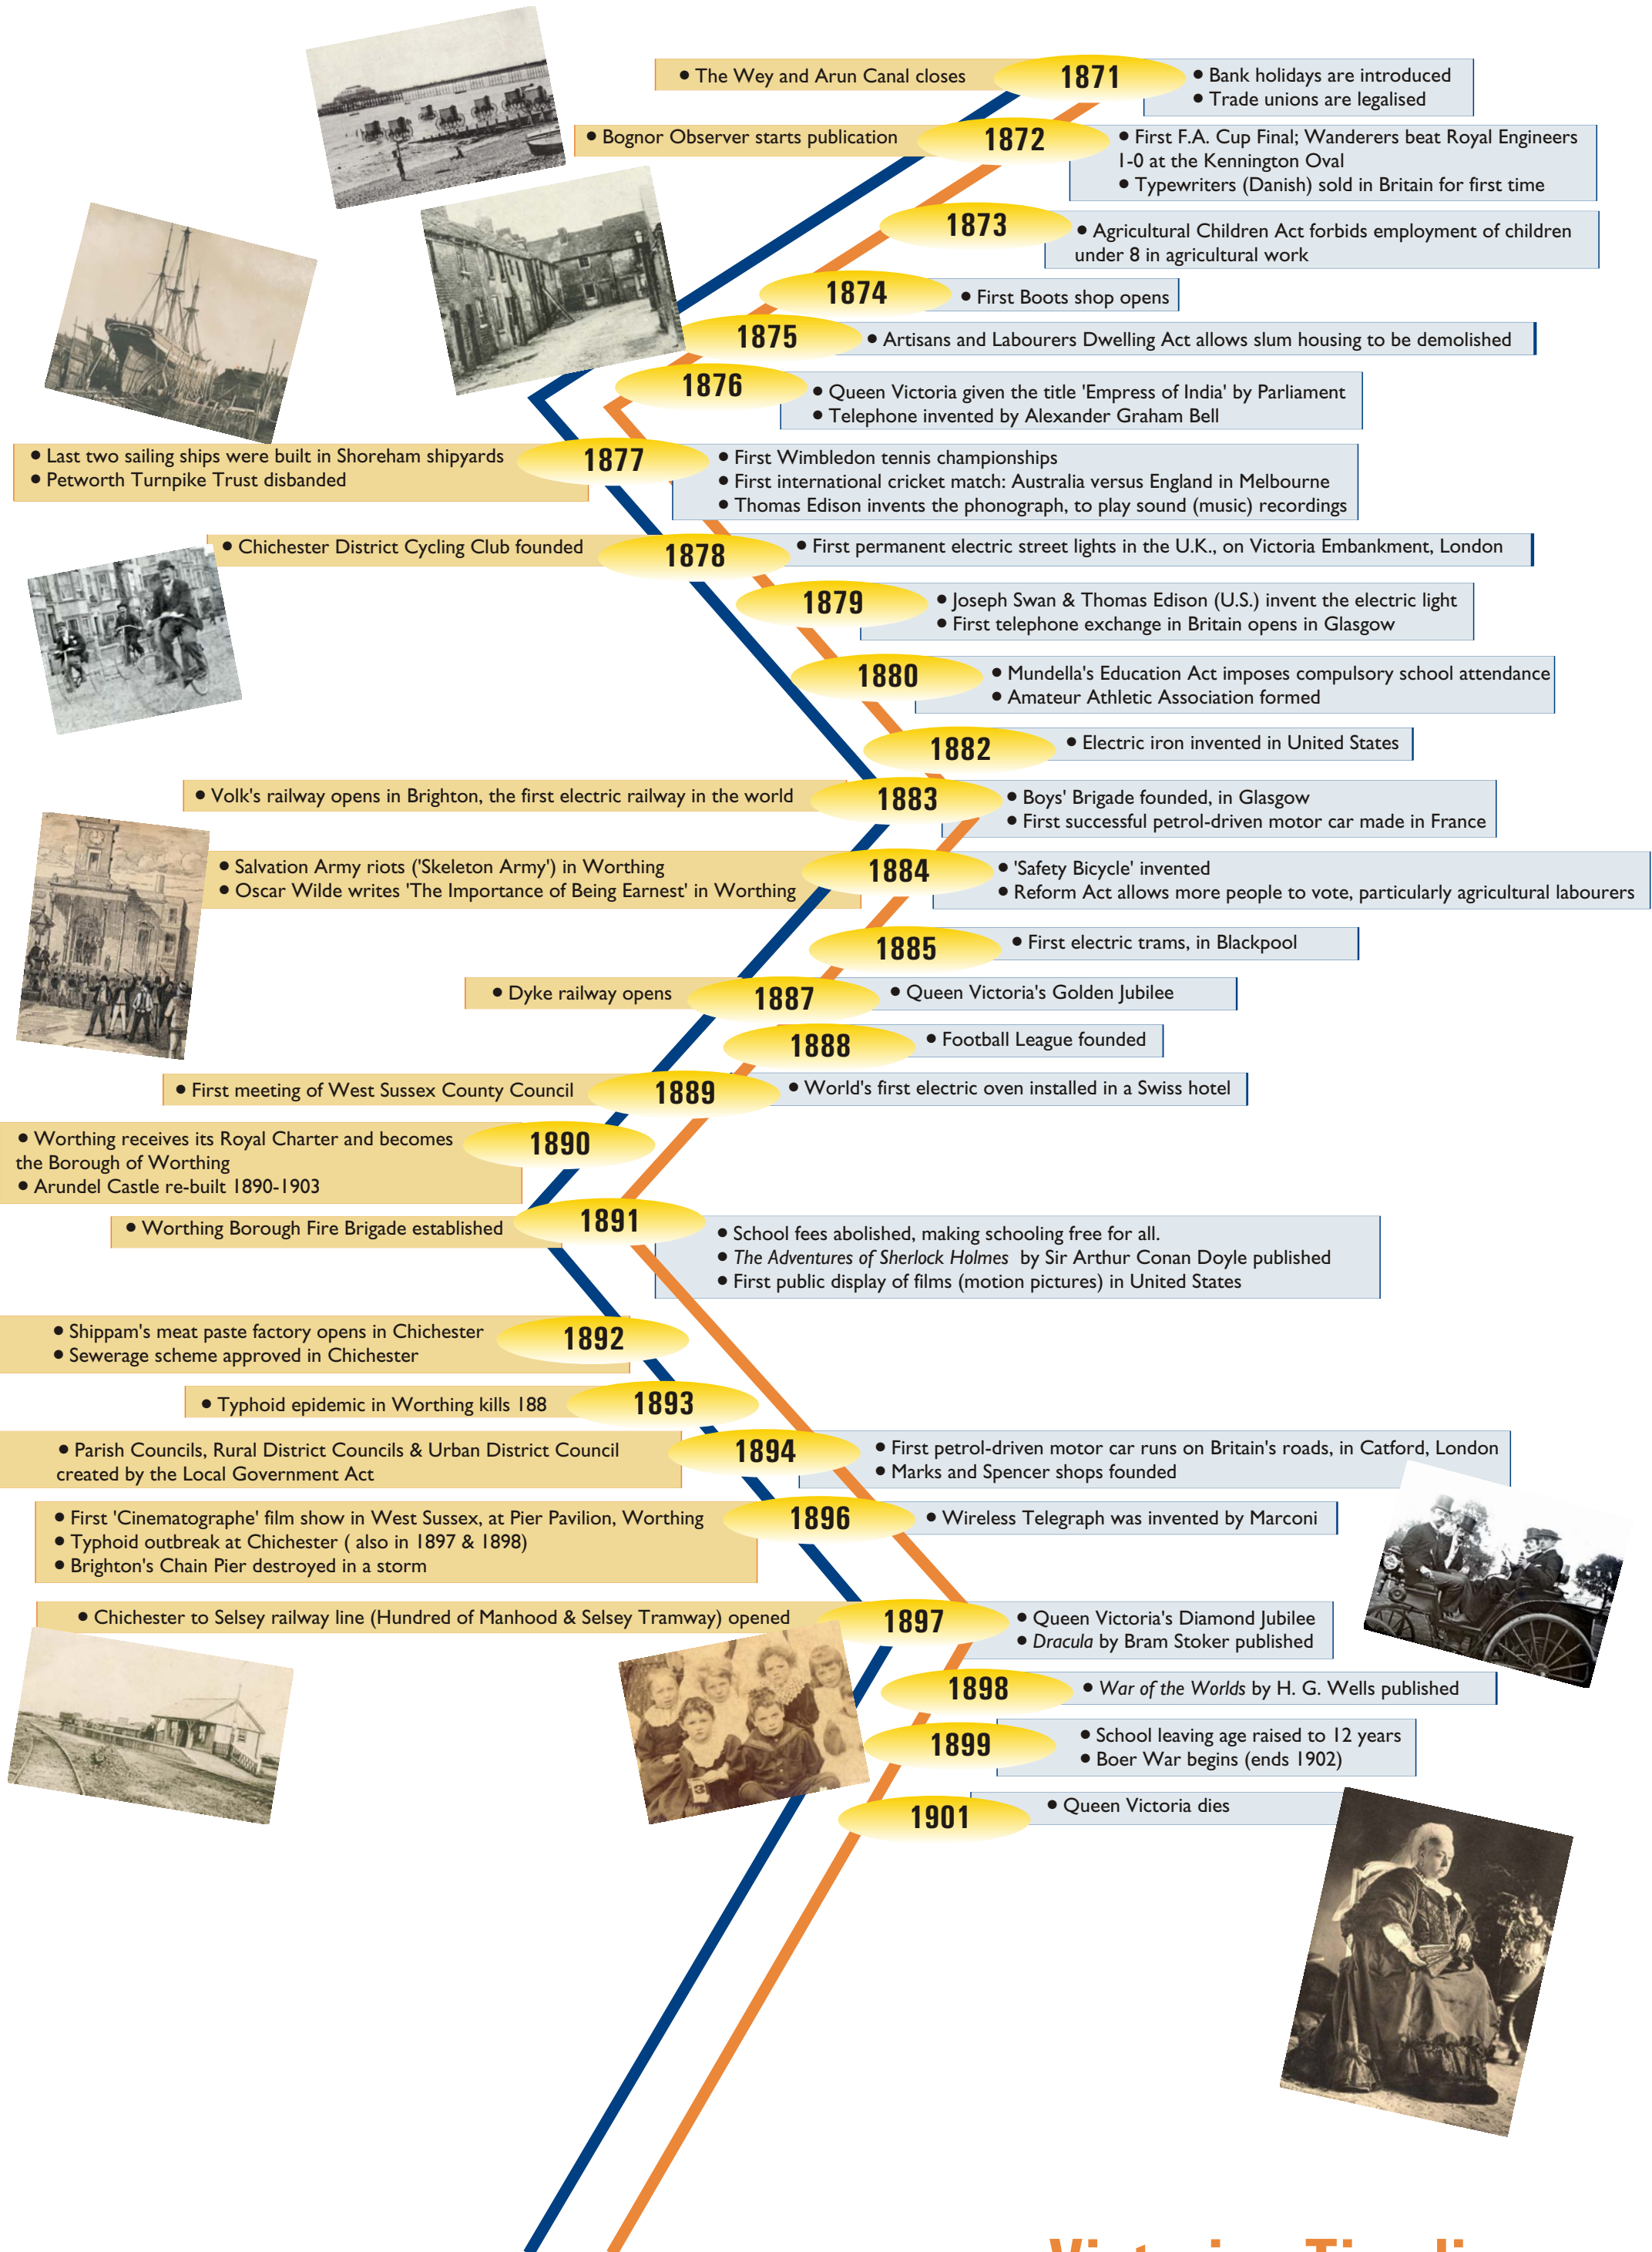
• The Wey and Arun Canal closes
1871
• Bank holidays are introduced
• Trade unions are legalised

• Bognor Observer starts publication
1872
• First F.A. Cup Final; Wanderers beat Royal Engineers 1-0 at the Kennington Oval
• Typewriters (Danish) sold in Britain for first time

1873
• Agricultural Children Act forbids employment of children under 8 in agricultural work

1874
• First Boots shop opens

1875
• Artisans and Labourers Dwelling Act allows slum housing to be demolished

1876
• Queen Victoria given the title 'Empress of India' by Parliament
• Telephone invented by Alexander Graham Bell

• Last two sailing ships were built in Shoreham shipyards
• Petworth Turnpike Trust disbanded
1877
• First Wimbledon tennis championships
• First international cricket match: Australia versus England in Melbourne
• Thomas Edison invents the phonograph, to play sound (music) recordings

• Chichester District Cycling Club founded
1878
• First permanent electric street lights in the U.K., on Victoria Embankment, London

1879
• Joseph Swan & Thomas Edison (U.S.) invent the electric light
• First telephone exchange in Britain opens in Glasgow

1880
• Mundella's Education Act imposes compulsory school attendance
• Amateur Athletic Association formed

1882
• Electric iron invented in United States

• Volk's railway opens in Brighton, the first electric railway in the world
1883
• Boys' Brigade founded, in Glasgow
• First successful petrol-driven motor car made in France

• Salvation Army riots ('Skeleton Army') in Worthing
• Oscar Wilde writes 'The Importance of Being Earnest' in Worthing
1884
• 'Safety Bicycle' invented
• Reform Act allows more people to vote, particularly agricultural labourers

1885
• First electric trams, in Blackpool

• Dyke railway opens
1887
• Queen Victoria's Golden Jubilee

1888
• Football League founded

• First meeting of West Sussex County Council
1889
• World's first electric oven installed in a Swiss hotel

• Worthing receives its Royal Charter and becomes the Borough of Worthing
• Arundel Castle re-built 1890-1903
1890

• Worthing Borough Fire Brigade established
1891
• School fees abolished, making schooling free for all.
• The Adventures of Sherlock Holmes by Sir Arthur Conan Doyle published
• First public display of films (motion pictures) in United States

• Shippam's meat paste factory opens in Chichester
• Sewerage scheme approved in Chichester
1892

• Typhoid epidemic in Worthing kills 188
1893

• Parish Councils, Rural District Councils & Urban District Council created by the Local Government Act
1894
• First petrol-driven motor car runs on Britain's roads, in Catford, London
• Marks and Spencer shops founded

• First 'Cinematographe' film show in West Sussex, at Pier Pavilion, Worthing
• Typhoid outbreak at Chichester ( also in 1897 & 1898)
• Brighton's Chain Pier destroyed in a storm
1896
• Wireless Telegraph was invented by Marconi

• Chichester to Selsey railway line (Hundred of Manhood & Selsey Tramway) opened
1897
• Queen Victoria's Diamond Jubilee
• Dracula by Bram Stoker published

1898
• War of the Worlds by H. G. Wells published

1899
• School leaving age raised to 12 years
• Boer War begins (ends 1902)

1901
• Queen Victoria dies

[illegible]